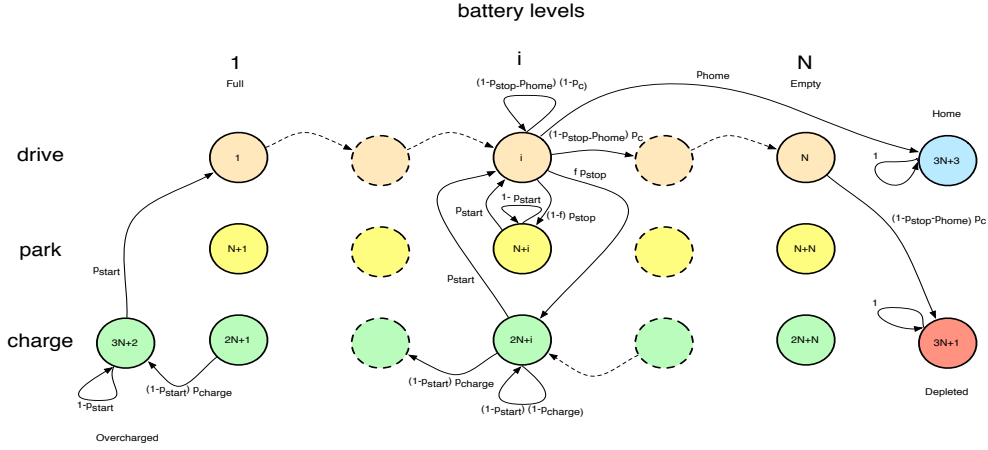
battery levels

1

Full

i

N

Empty

$(1-p_{stop}-p_{home})$ $(1-p_c)$

$p_{home}$

Home

drive

1

$(1-p_{stop}-p_{home})$ $p_c$

i

N

3N+3

1

$f$ $p_{stop}$

$1-p_{start}$

$p_{start}$

$(1-f)$ $p_{stop}$

$(1-p_{stop}-p_{home})$ $p_c$

park

N+1

N+i

N+N

$p_{start}$

$p_{start}$

1

charge

3N+2

2N+1

2N+i

2N+N

3N+1

$(1-p_{start})$ $p_{charge}$

$(1-p_{start})$ $p_{charge}$

$1-p_{start}$

$(1-p_{start})$ $(1-p_{charge})$

Depleted

Overcharged